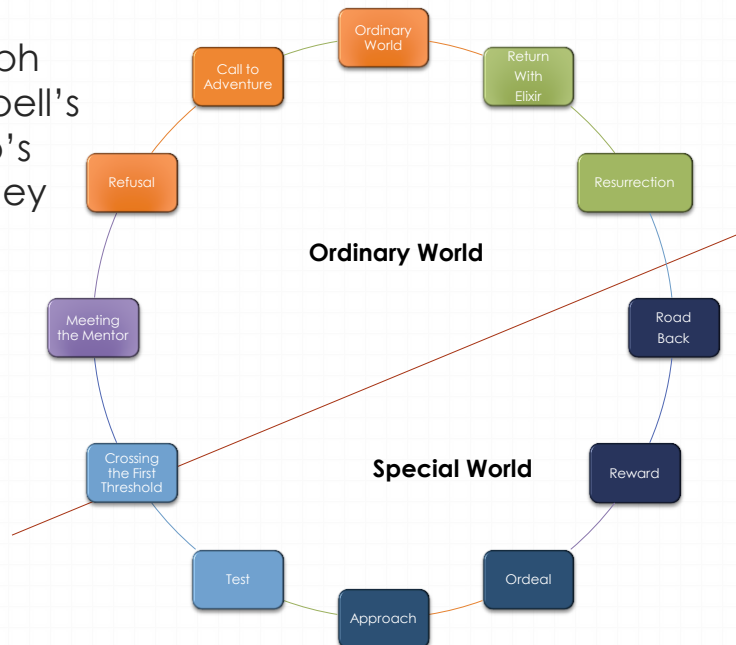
ph
bell's
o's
ey

Ordinary World

Return With Elixir

Resurrection

Road Back

Reward

Ordeal

Approach

Test

Crossing the First Threshold

Meeting the Mentor

Refusal

Call to Adventure

Ordinary World

Special World